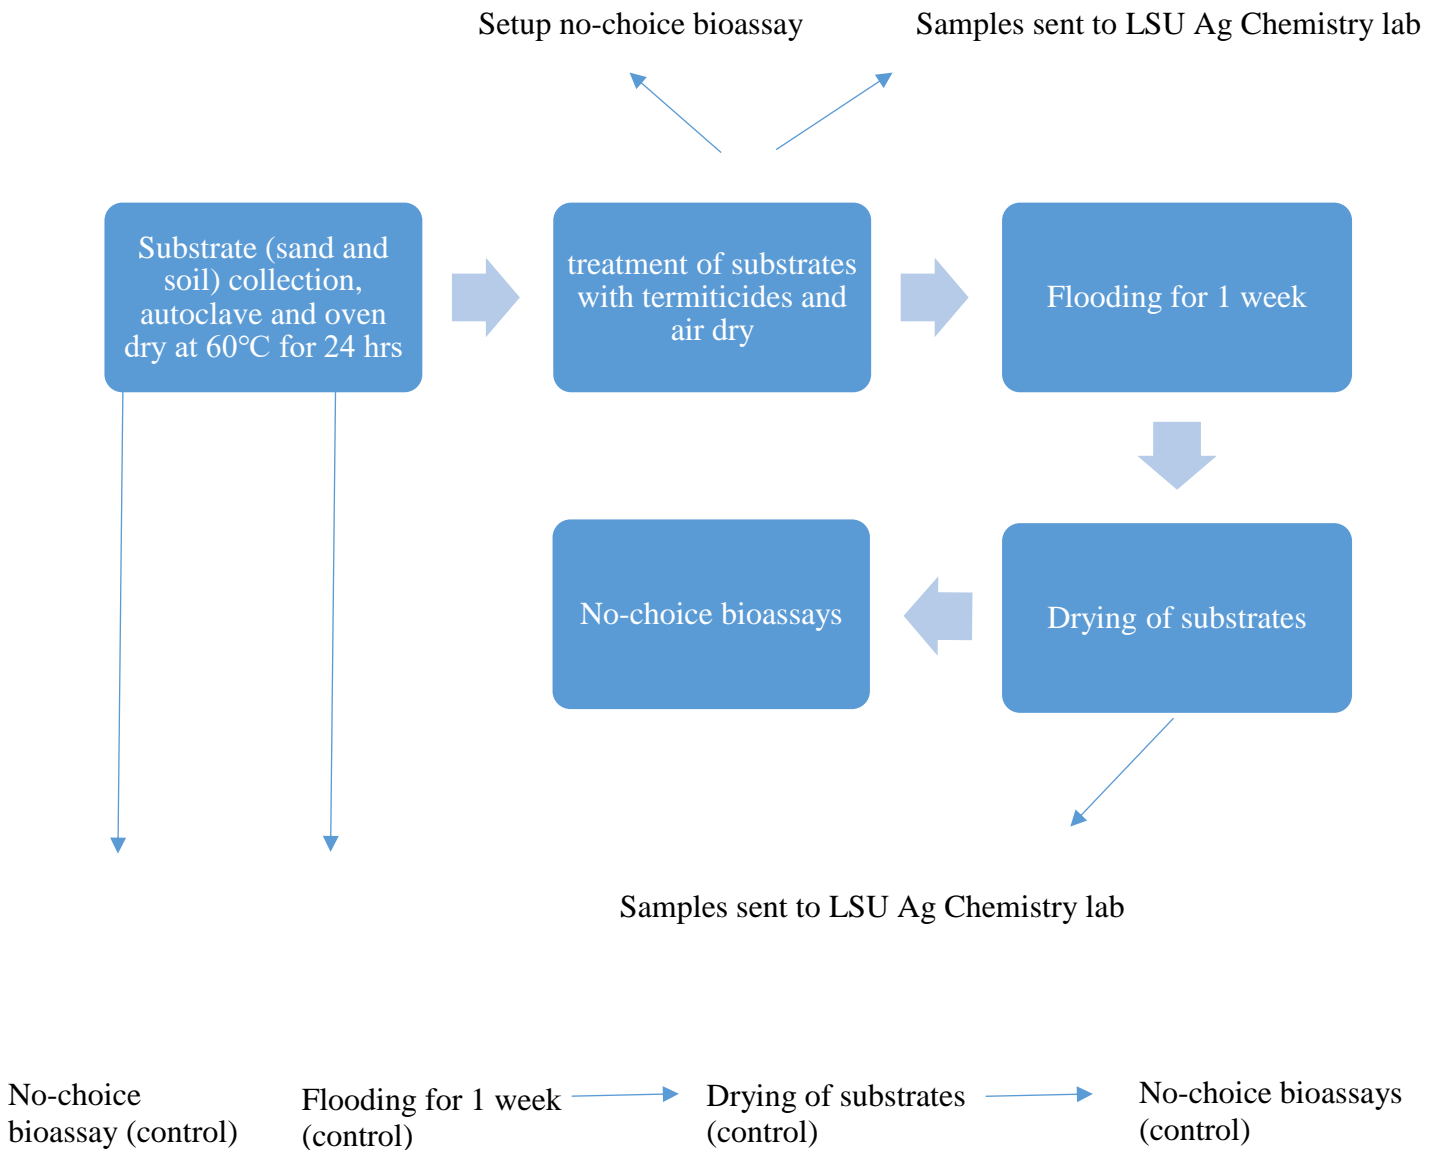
Setup no-choice bioassay

Samples sent to LSU Ag Chemistry lab

Substrate (sand and soil) collection, autoclave and oven dry at 60°C for 24 hrs

treatment of substrates with termiticides and air dry

Flooding for 1 week

No-choice bioassays

Drying of substrates

Samples sent to LSU Ag Chemistry lab

No-choice bioassay (control)

Flooding for 1 week (control)

Drying of substrates (control)

No-choice bioassays (control)